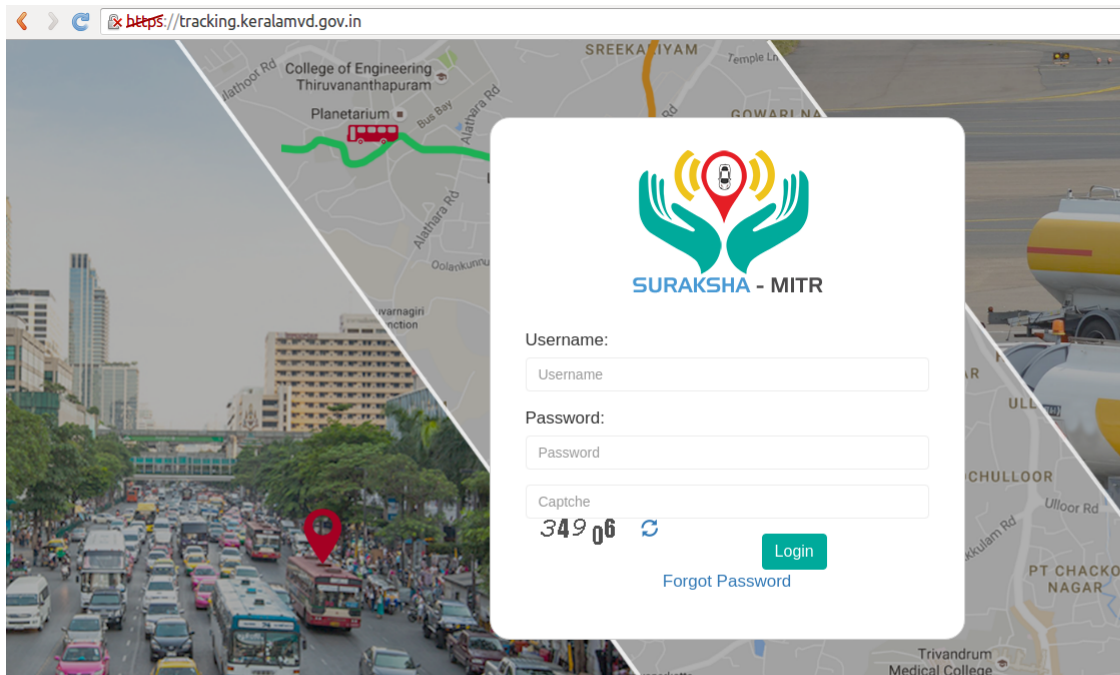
https://tracking.keralamvd.gov.in

SREEKARIYAM
Temple Ln
College of Engineering Thiruvananthapuram
Planetarium
Bus Bay
Alathara Rd
GOWARI NA
Alathara Rd
Oolankunnu
varnagiri nction

SURAKSHA - MITR

Username:
Username
Password:
Password
Captche
34906
Login
Forgot Password

AR
ULL
CHULLOOR
Ulloor Rd
kkulam Rd
PT CHACKO NAGAR
Trivandrum Medical College